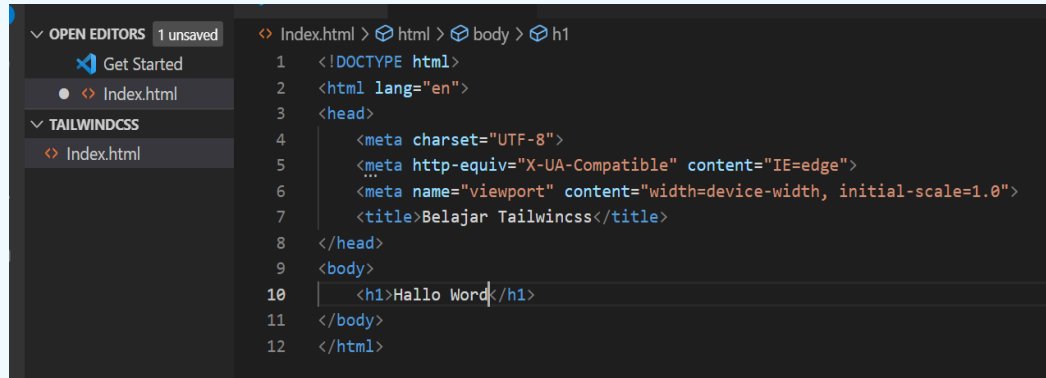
OPEN EDITORS 1 unsaved
Get Started
Index.html
TAILWINDCSS
Index.html

Index.html > html > body > h1

1 <!DOCTYPE html>
2 <html lang="en">
3 <head>
4 <meta charset="UTF-8">
5 <meta http-equiv="X-UA-Compatible" content="IE=edge">
6 <meta name="viewport" content="width=device-width, initial-scale=1.0">
7 <title>Belajar Tailwincss</title>
8 </head>
9 <body>
10 <h1>Hallo Word</h1>
11 </body>
12 </html>